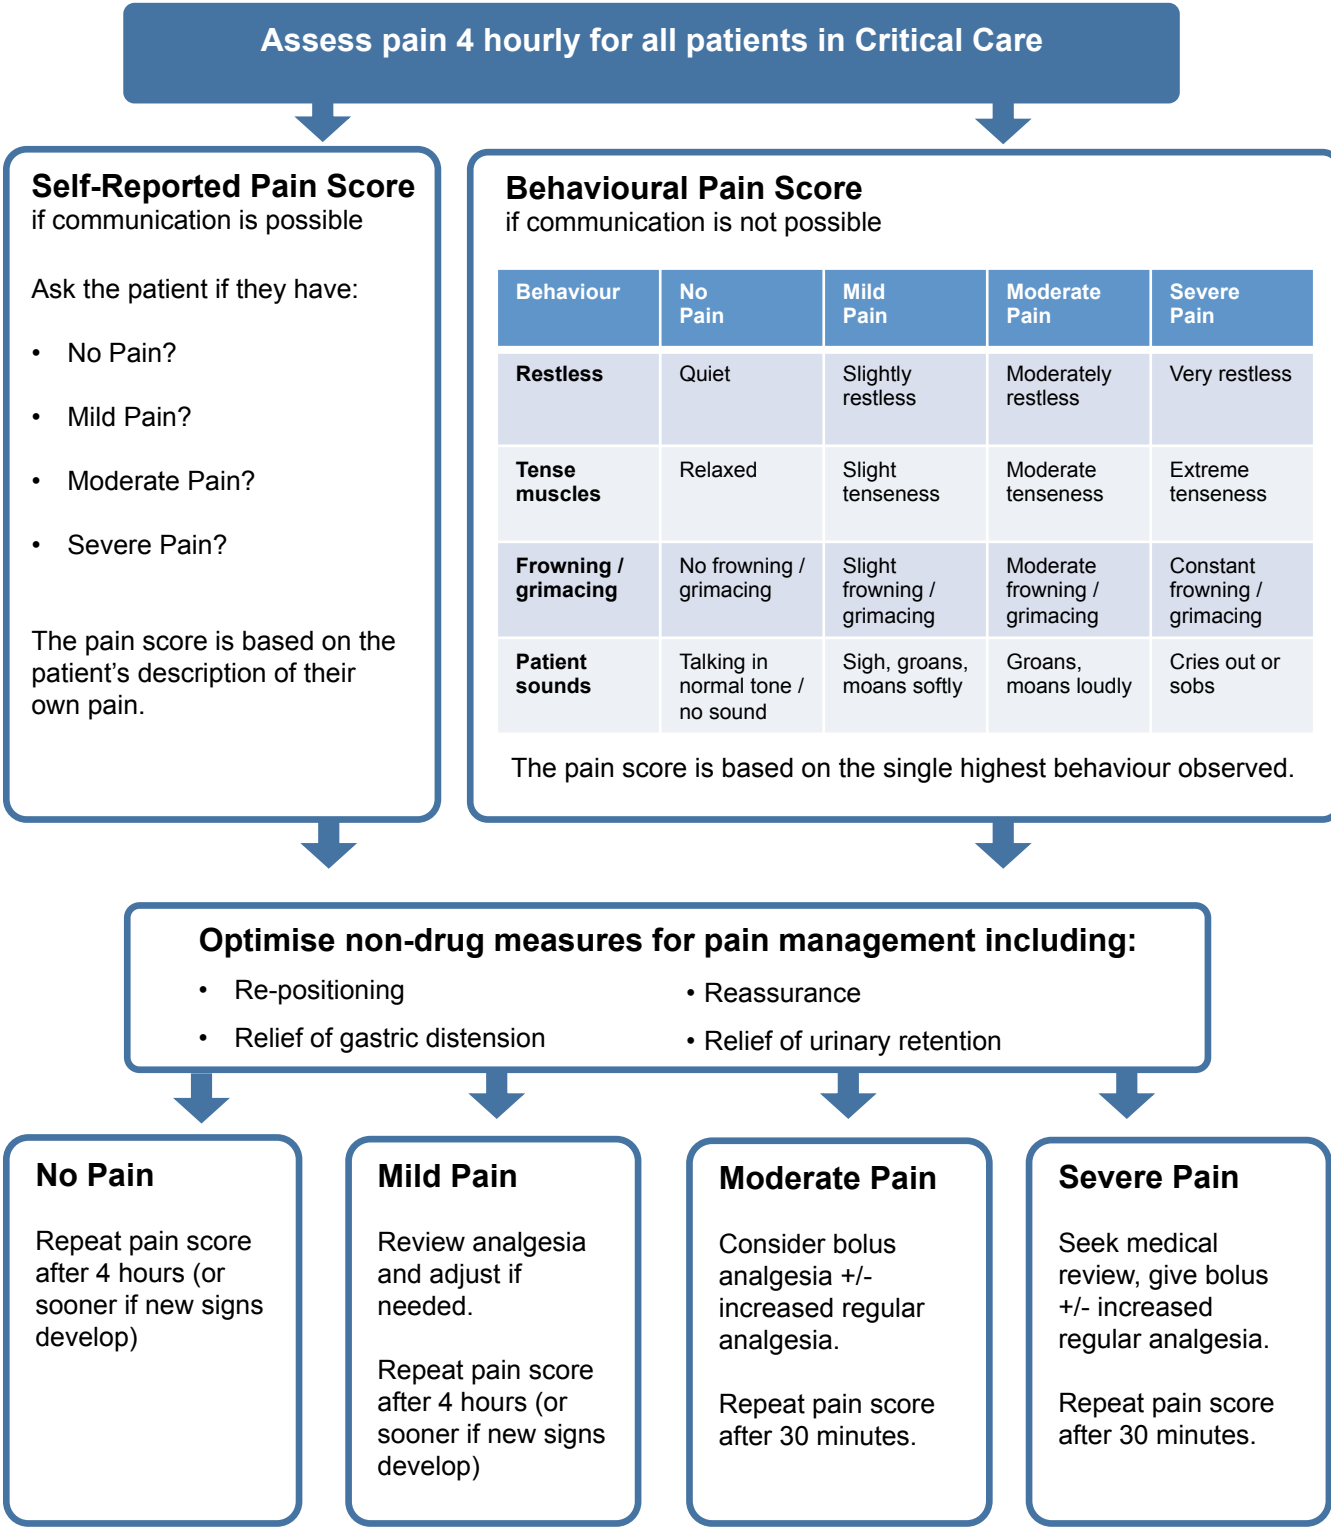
Assess pain 4 hourly for all patients in Critical Care

Self-Reported Pain Score
if communication is possible

Ask the patient if they have:

- No Pain?
- Mild Pain?
- Moderate Pain?
- Severe Pain?

The pain score is based on the patient's description of their own pain.

Behavioural Pain Score
if communication is not possible

| Behaviour | No Pain | Mild Pain | Moderate Pain | Severe Pain |
|---|---|---|---|---|
| Restless | Quiet | Slightly restless | Moderately restless | Very restless |
| Tense muscles | Relaxed | Slight tenseness | Moderate tenseness | Extreme tenseness |
| Frowning / grimacing | No frowning / grimacing | Slight frowning / grimacing | Moderate frowning / grimacing | Constant frowning / grimacing |
| Patient sounds | Talking in normal tone / no sound | Sigh, groans, moans softly | Groans, moans loudly | Cries out or sobs |

The pain score is based on the single highest behaviour observed.

Optimise non-drug measures for pain management including:
- Re-positioning
- Relief of gastric distension
- Reassurance
- Relief of urinary retention

No Pain

Repeat pain score after 4 hours (or sooner if new signs develop)

Mild Pain

Review analgesia and adjust if needed.

Repeat pain score after 4 hours (or sooner if new signs develop)

Moderate Pain

Consider bolus analgesia +/- increased regular analgesia.

Repeat pain score after 30 minutes.

Severe Pain

Seek medical review, give bolus +/- increased regular analgesia.

Repeat pain score after 30 minutes.